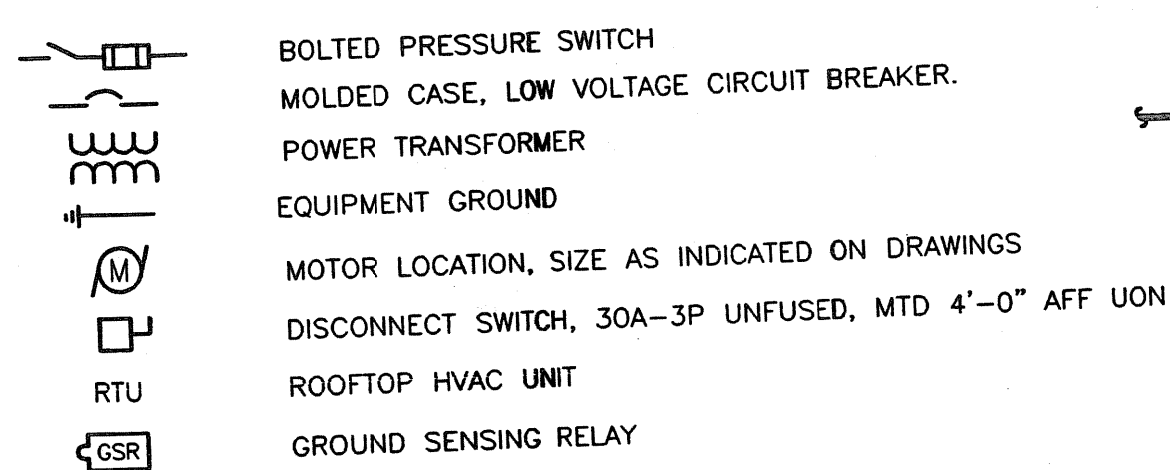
BOLTED PRESSURE SWITCH
MOLDED CASE, LOW VOLTAGE CIRCUIT BREAKER.
POWER TRANSFORMER
EQUIPMENT GROUND
M MOTOR LOCATION, SIZE AS INDICATED ON DRAWINGS
DISCONNECT SWITCH, 30A-3P UNFUSED, MTD 4'-0" AFF UON
RTU ROOFTOP HVAC UNIT
GSR GROUND SENSING RELAY